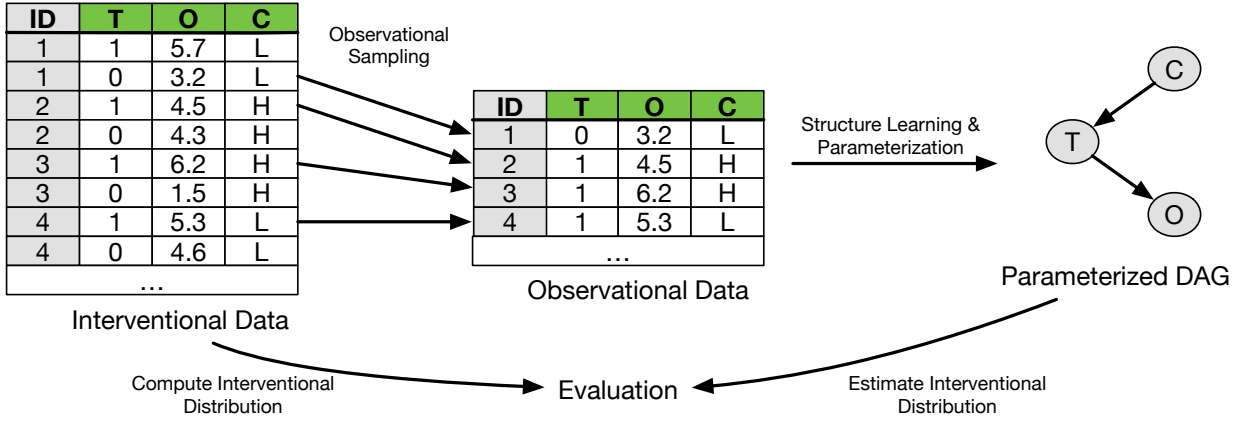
| ID | T | O | C |
|---|---|---|---|
| 1 | 1 | 5.7 | L |
| 1 | 0 | 3.2 | L |
| 2 | 1 | 4.5 | H |
| 2 | 0 | 4.3 | H |
| 3 | 1 | 6.2 | H |
| 3 | 0 | 1.5 | H |
| 4 | 1 | 5.3 | L |
| 4 | 0 | 4.6 | L |
| … | | | |

Interventional Data

Observational Sampling

| ID | T | O | C |
|---|---|---|---|
| 1 | 0 | 3.2 | L |
| 2 | 1 | 4.5 | H |
| 3 | 1 | 6.2 | H |
| 4 | 1 | 5.3 | L |
| … | | | |

Observational Data

Structure Learning & Parameterization

C

T

O

Parameterized DAG

Compute Interventional Distribution

Evaluation

Estimate Interventional Distribution